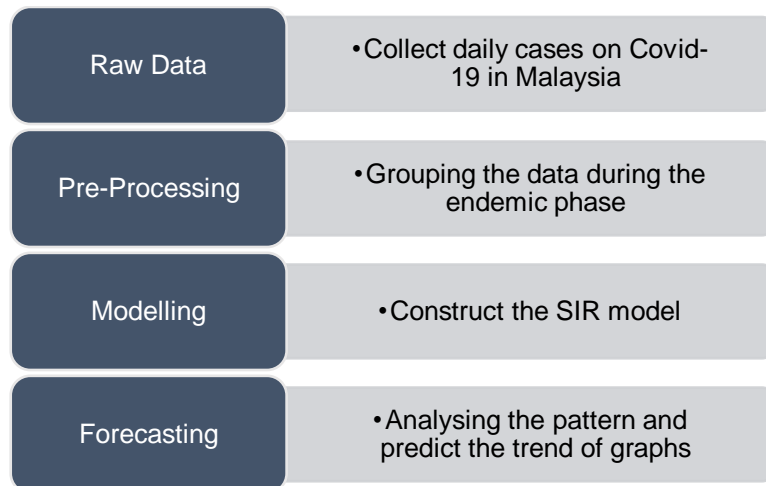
Raw Data

• Collect daily cases on Covid-19 in Malaysia

Pre-Processing

• Grouping the data during the endemic phase

Modelling

• Construct the SIR model

Forecasting

• Analysing the pattern and predict the trend of graphs